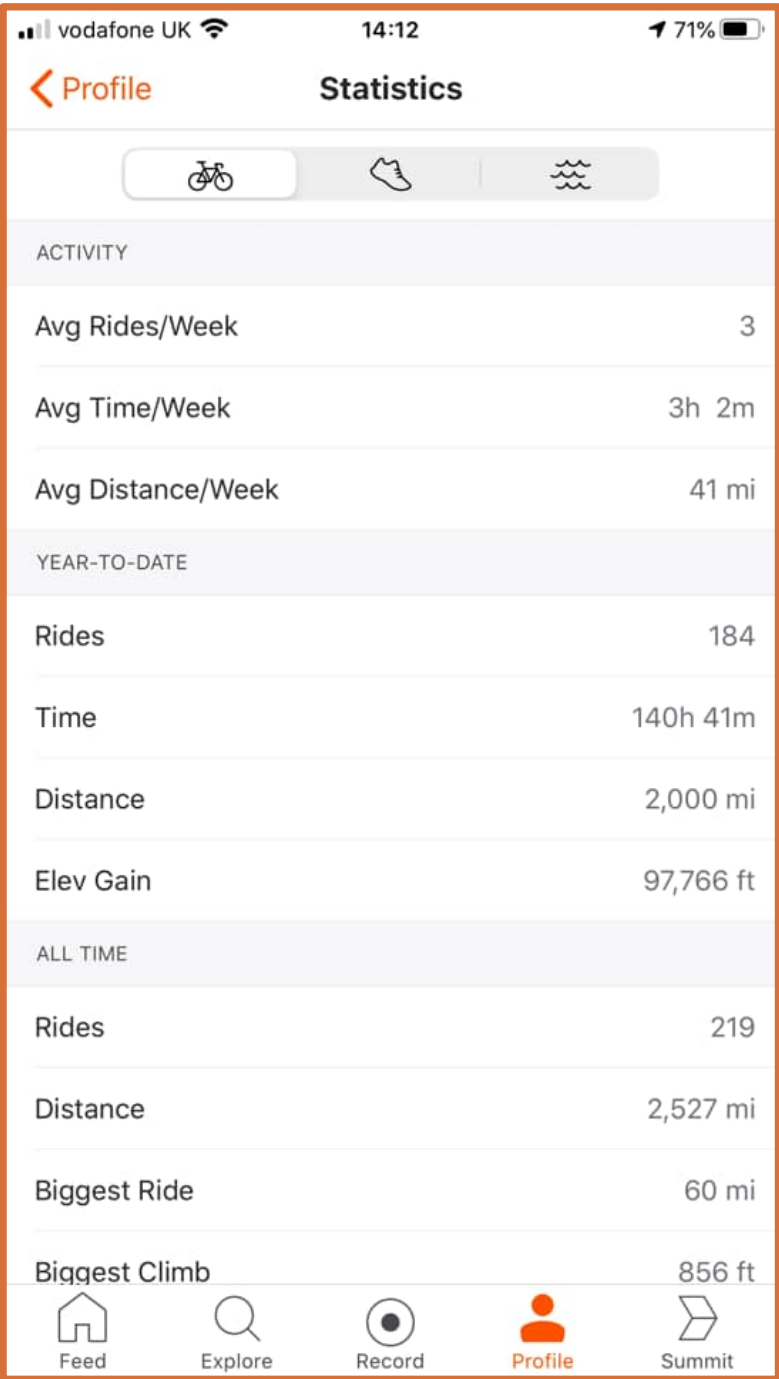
vodafone UK 14:12 71%

Profile Statistics

ACTIVITY

Avg Rides/Week 3

Avg Time/Week 3h 2m

Avg Distance/Week 41 mi

YEAR-TO-DATE

Rides 184

Time 140h 41m

Distance 2,000 mi

Elev Gain 97,766 ft

ALL TIME

Rides 219

Distance 2,527 mi

Biggest Ride 60 mi

Biggest Climb 856 ft

Feed Explore Record Profile Summit